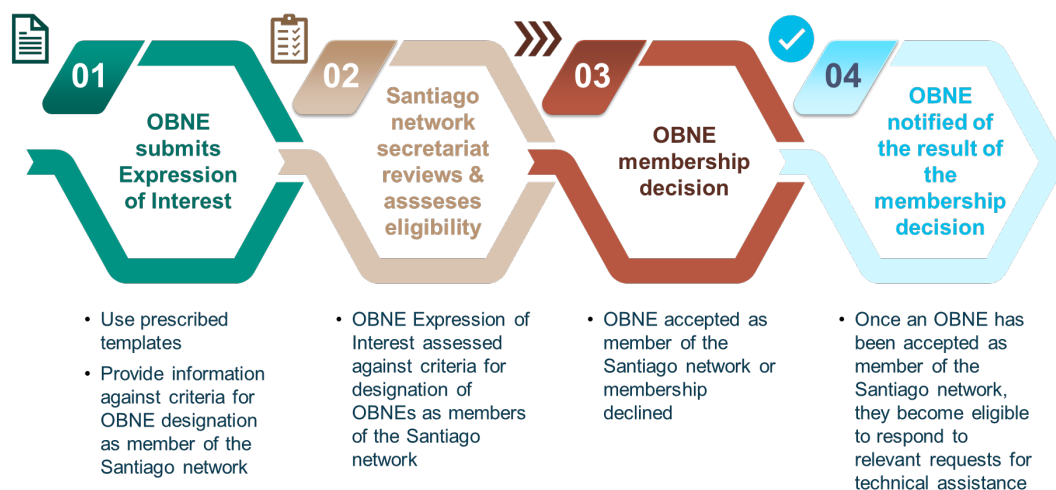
01

OBNE submits Expression of Interest

02

Santiago network secretariat reviews & assseses eligibility

03

OBNE membership decision

04

OBNE notified of the result of the membership decision

• Use prescribed templates
• Provide information against criteria for OBNE designation as member of the Santiago network

• OBNE Expression of Interest assessed against criteria for designation of OBNEs as members of the Santiago network

• OBNE accepted as member of the Santiago network or membership declined

• Once an OBNE has been accepted as member of the Santiago network, they become eligible to respond to relevant requests for technical assistance